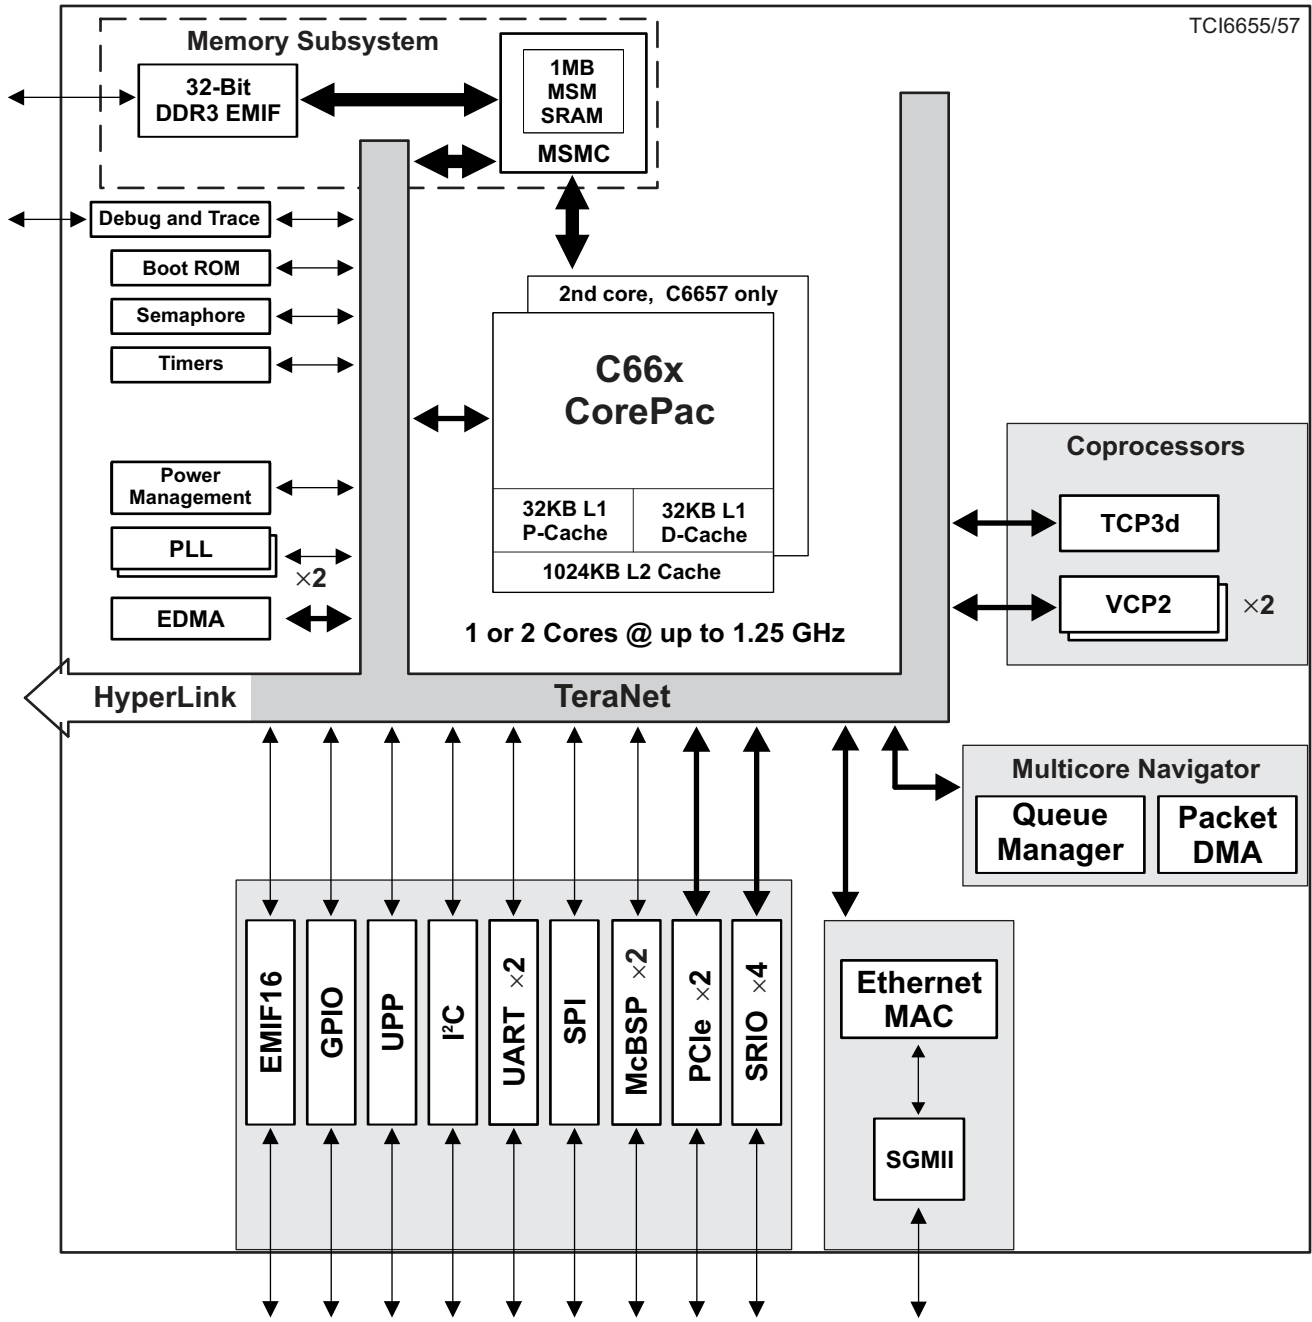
TCI6655/57

Memory Subsystem

32-Bit DDR3 EMIF

1MB MSM SRAM

MSMC

Debug and Trace

Boot ROM

Semaphore

Timers

Power Management

PLL

$\times 2$

EDMA

2nd core, C6657 only

C66x CorePac

32KB L1 P-Cache

32KB L1 D-Cache

1024KB L2 Cache

1 or 2 Cores @ up to 1.25 GHz

Coprocessors

TCP3d

VCP2

$\times 2$

HyperLink

TeraNet

Multicore Navigator

Queue Manager

Packet DMA

EMIF16

GPIO

UPP

I²C

UART $\times 2$

SPI

McBSP $\times 2$

PCIe $\times 2$

SRIO $\times 4$

Ethernet MAC

SGMII